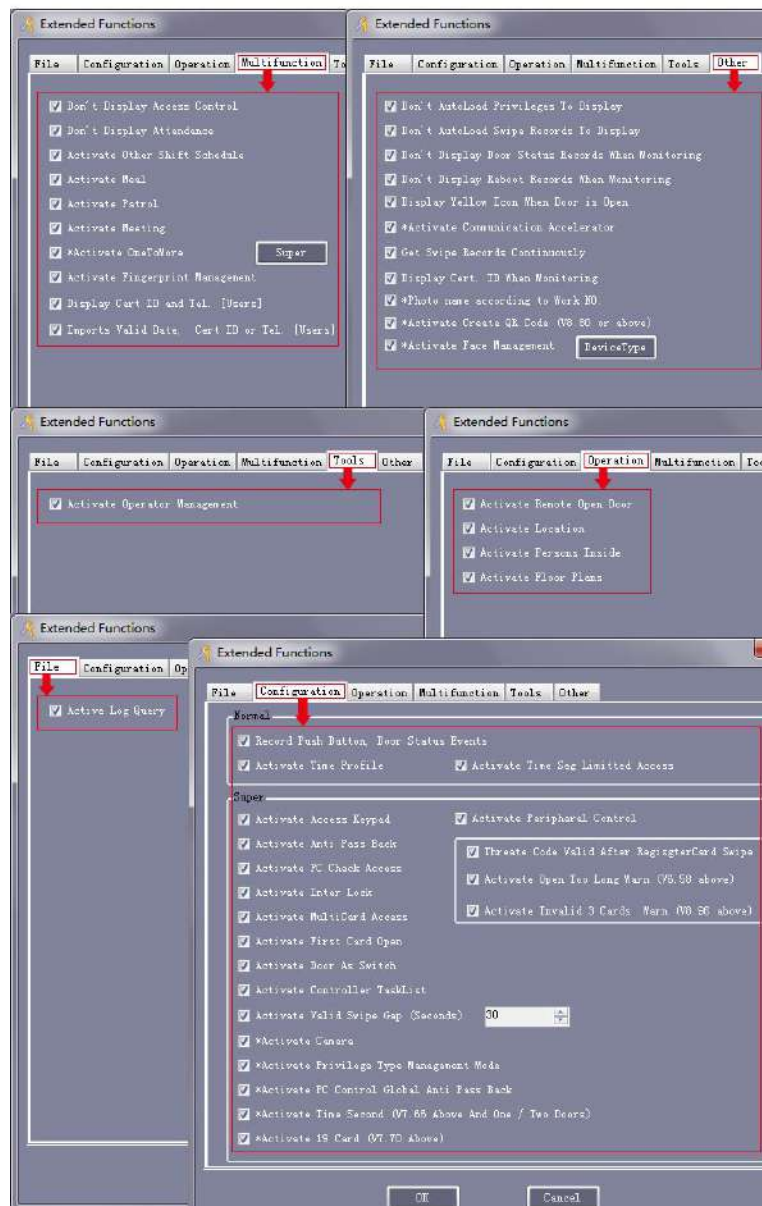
Extended Functions

File | Configuration | Operation | Multifunction | To

Don't Display Access Control
Don't Display Attendance
Activate Other Shift Schedule
Activate Meal
Activate Patrol
Activate Meeting
*Activate OneToMore
Super
Activate Fingerprint Management
Display Cart ID and Tel. [Users]
Imports Valid Date, Cert ID or Tel. [Users]

Extended Functions

File | Configuration | Operation | Multifunction | Tools | Other

Don't AutoLoad Privileges To Display
Don't AutoLoad Swipe Records To Display
Don't Display Door Status Records When Monitoring
Don't Display Reboot Records When Monitoring
Display Yellow Icon When Door is Open
*Activate Communication Accelerator
Get Swipe Records Continuously
Display Cert. ID When Monitoring
*Photo name according to Work NO.
*Activate Create QR Code (V8.80 or above)
*Activate Face Management
DeviceType

Extended Functions

File | Configuration | Operation | Multifunction | Tools | Other

Activate Operator Management

Extended Functions

File | Configuration | Operation | Multifunction | Too

Activate Remote Open Door
Activate Location
Activate Persons Inside
Activate Floor Plans

Extended Functions

File | Configuration | Op

Active Log Query

Extended Functions

File | Configuration | Operation | Multifunction | Tools | Other

Normal
Record Push Button, Door Status Events
Activate Time Profile
Activate Time Seg Limitted Access

Super
Activate Access Keypad
Activate Peripheral Control
Activate Anti Pass Back
Threate Code Valid After RegisterCard Swipe
Activate PC Check Access
Activate Open Too Long Warn (V5.58 above)
Activate Inter Lock
Activate Invalid 3 Cards Warn (V8.86 above)
Activate MultiCard Access
Activate First Card Open
Activate Door As Switch
Activate Controller TaskList
Activate Valid Swipe Gap (Seconds) 30
*Activate Camera
*Activate Privilege Type Management Mode
*Activate PC Control Global Anti Pass Back
*Activate Time Second (V7.65 Above And One / Two Doors)
*Activate 19 Card (V7.70 Above)

OK
Cancel